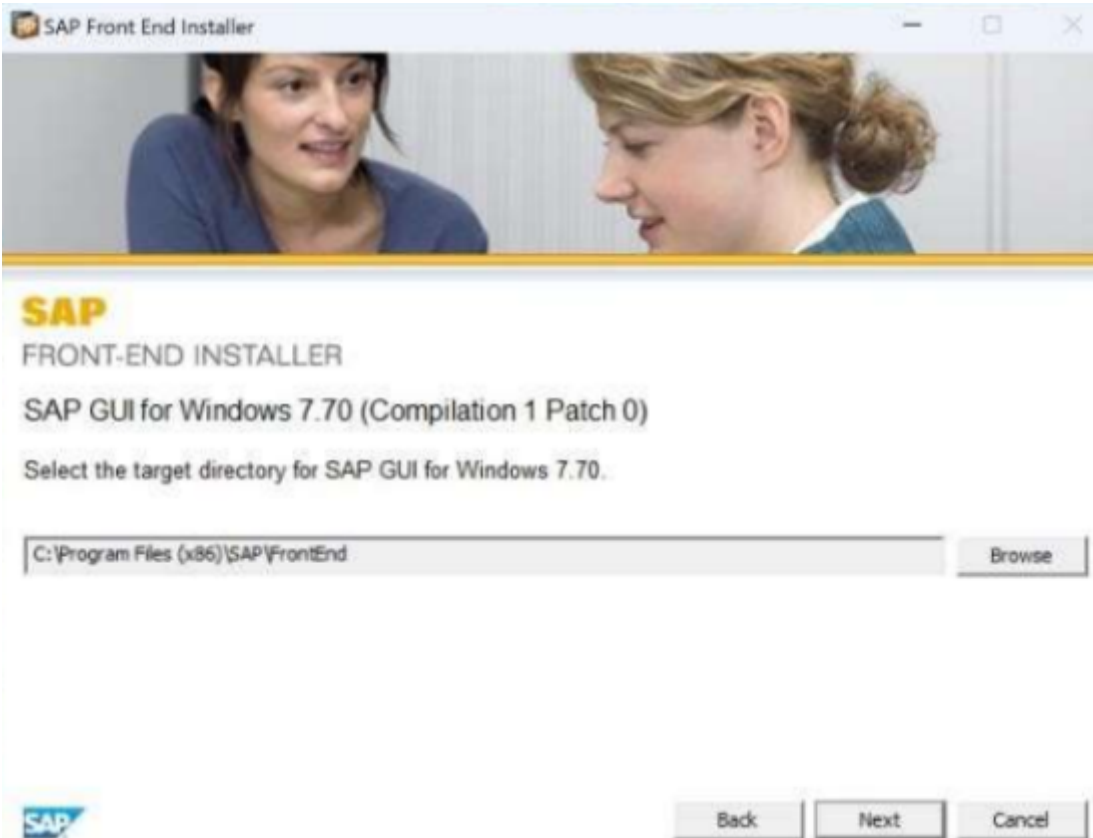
SAP Front End Installer

SAP
FRONT-END INSTALLER

SAP GUI for Windows 7.70 (Compilation 1 Patch 0)

Select the target directory for SAP GUI for Windows 7.70.

C:\Program Files (x86)\SAP\FrontEnd

Browse

SAP

Back Next Cancel